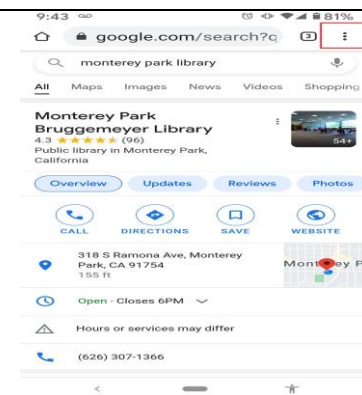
9:43 ∞ 81%

google.com/search?q 3 ⋮

monterey park library

All Maps Images News Videos Shopping

Monterey Park Bruggemeyer Library

4.3 ★★★★★ (96)

Public library in Monterey Park, California

54+

Overview Updates Reviews Photos

CALL DIRECTIONS SAVE WEBSITE

318 S Ramona Ave, Monterey Park, CA 91754

155 ft

Monterey Pa

Open · Closes 6PM

Hours or services may differ

(626) 307-1366